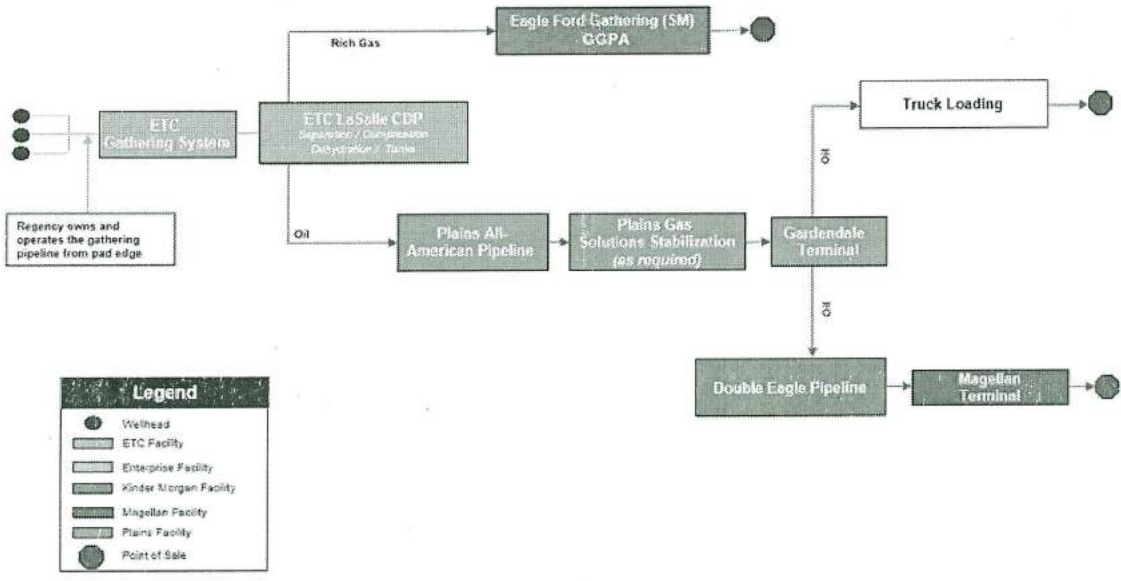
Rich Gas

Eagle Ford Gathering (SM) GGPA

ETC Gathering System

ETC LaSalle CDP
Separation / Compression
Dehydration / Tanks

Regency owns and operates the gathering pipeline from pad edge

Oil

Plains All-American Pipeline

Plains Gas Solutions Stabilization (as required)

Gardendale Terminal

Truck Loading

RO

RO

Double Eagle Pipeline

Magellan Terminal

Legend
Wellhead
ETC Facility
Enterprise Facility
Kinder Morgan Facility
Magellan Facility
Plains Facility
Point of Sale